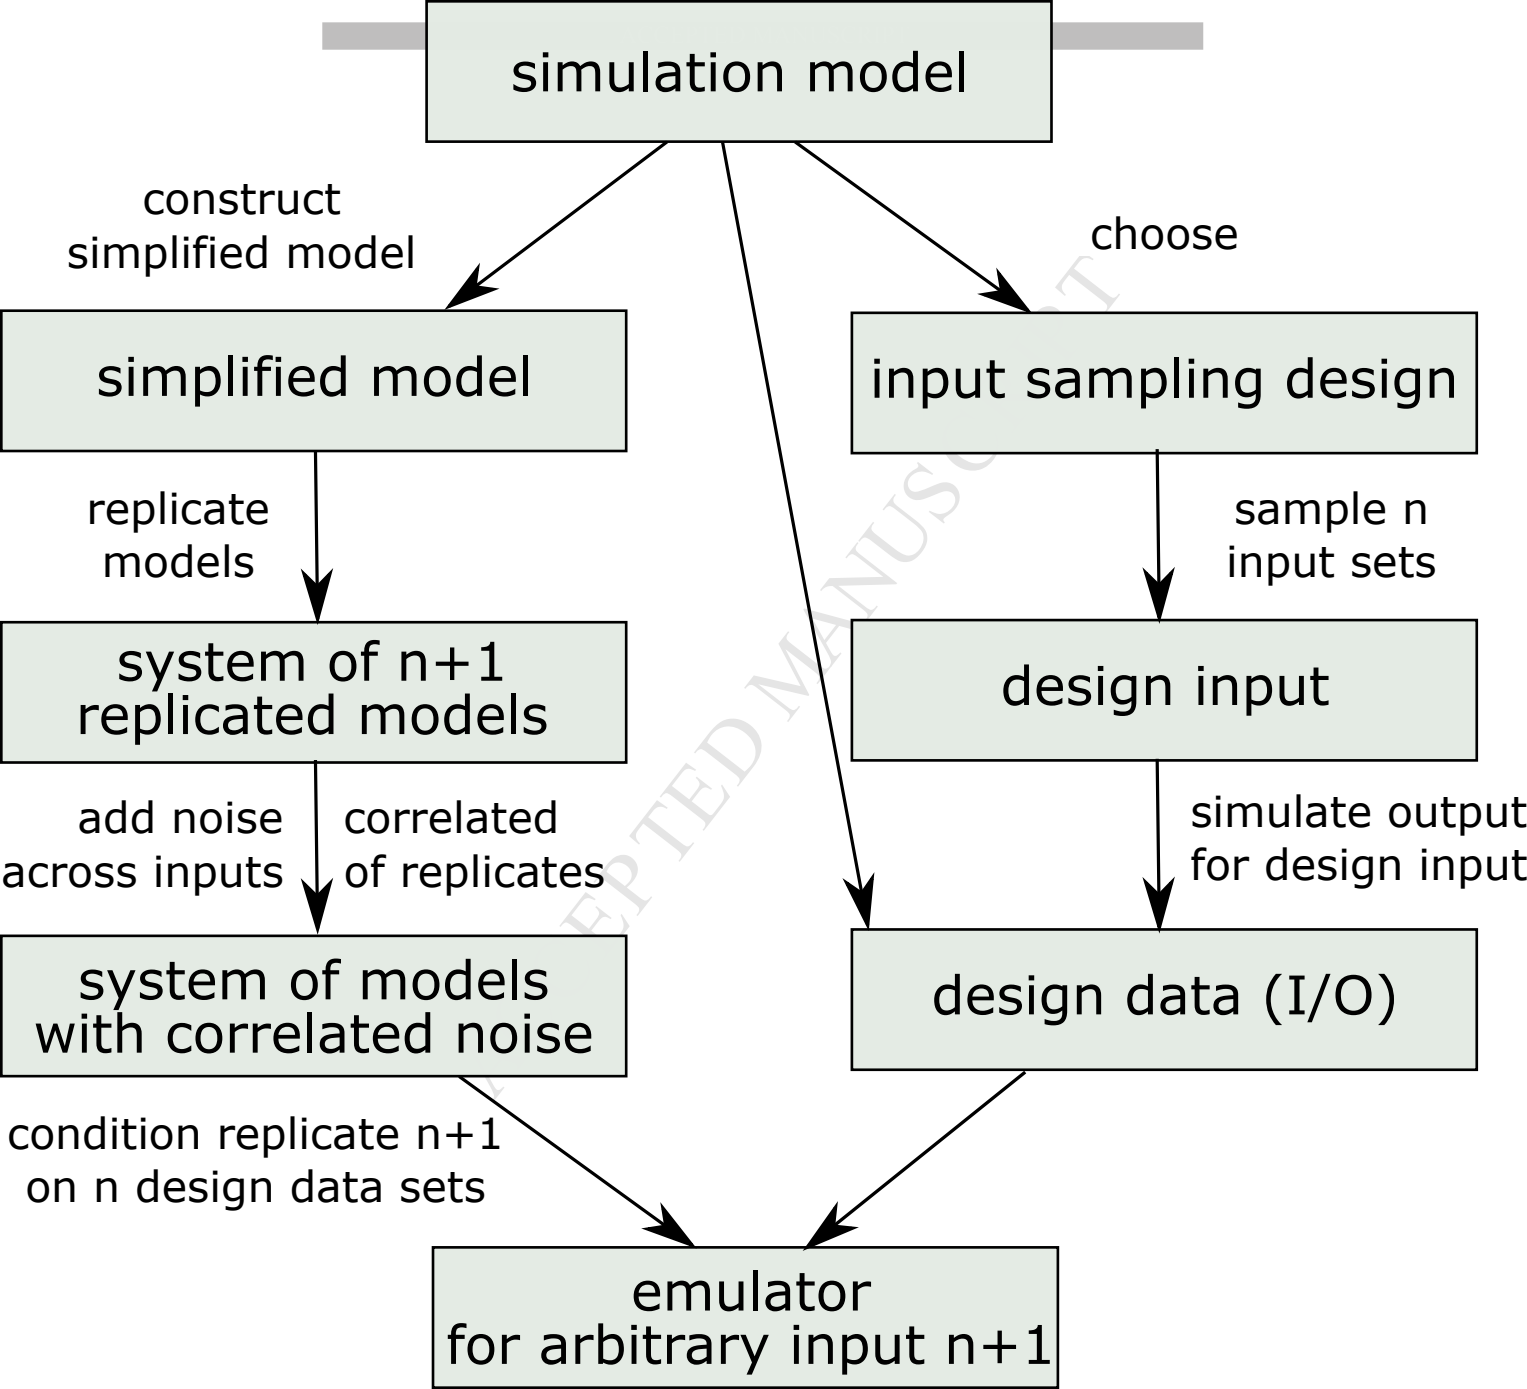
simulation model

construct simplified model

choose

simplified model

input sampling design

replicate models

sample n input sets

system of n+1 replicated models

design input

add noise across inputs

correlated of replicates

simulate output for design input

system of models with correlated noise

design data (I/O)

condition replicate n+1 on n design data sets

emulator for arbitrary input n+1

ACCEPTED MANUSCRIPT